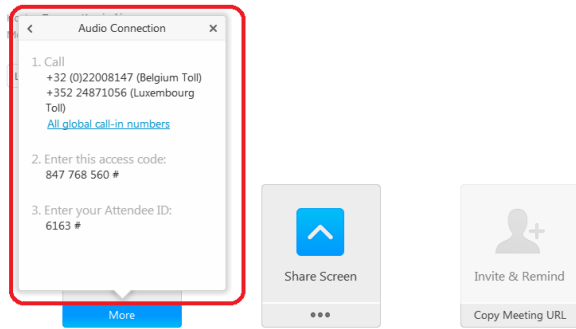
Audio Connection

1. Call
+32 (0)22008147 (Belgium Toll)
+352 24871056 (Luxembourg Toll)
All global call-in numbers

2. Enter this access code:
847 768 560 #

3. Enter your Attendee ID:
6163 #

More

Share Screen

•••

Invite & Remind

Copy Meeting URL